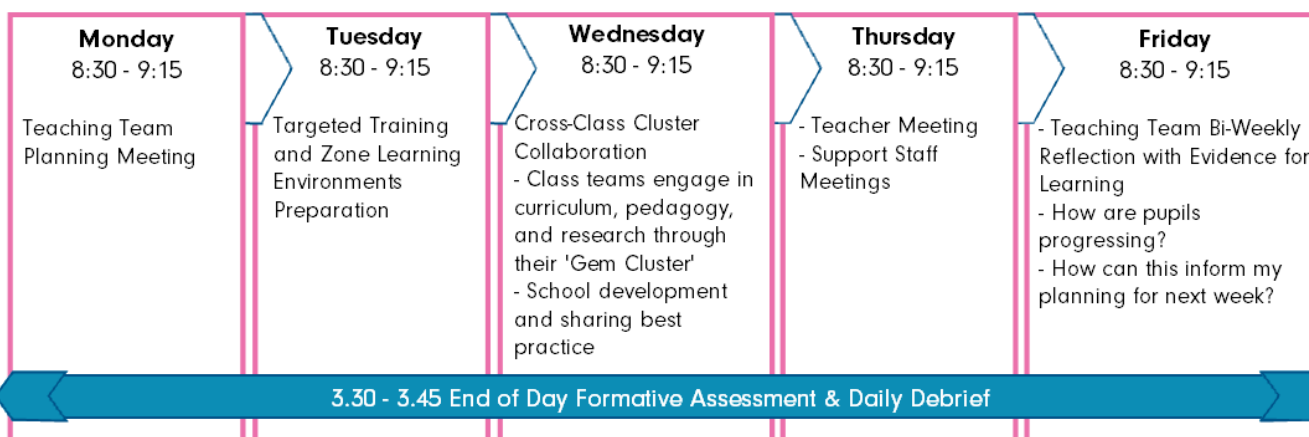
Monday
8:30 - 9:15

Teaching Team Planning Meeting

Tuesday
8:30 - 9:15

Targeted Training and Zone Learning Environments Preparation

Wednesday
8:30 - 9:15

Cross-Class Cluster Collaboration
- Class teams engage in curriculum, pedagogy, and research through their 'Gem Cluster'
- School development and sharing best practice

Thursday
8:30 - 9:15

- Teacher Meeting
- Support Staff Meetings

Friday
8:30 - 9:15

- Teaching Team Bi-Weekly Reflection with Evidence for Learning
- How are pupils progressing?
- How can this inform my planning for next week?

3.30 - 3.45 End of Day Formative Assessment & Daily Debrief